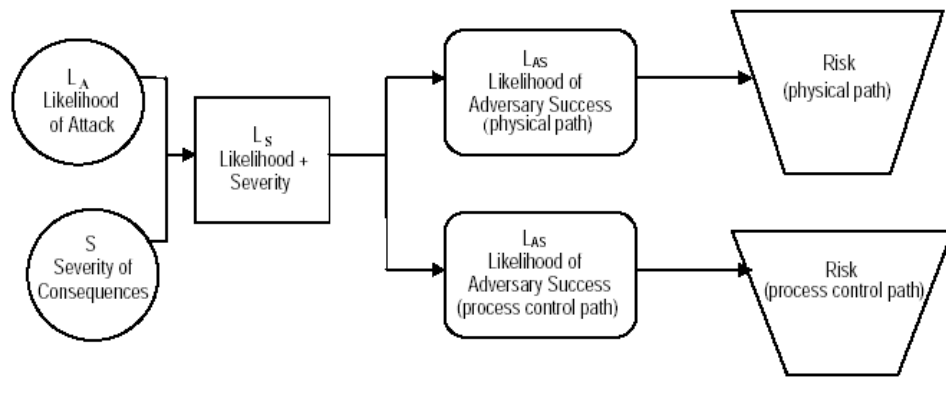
$L_A$
Likelihood of Attack

S
Severity of Consequences

$L_S$
Likelihood + Severity

$L_{AS}$
Likelihood of Adversary Success (physical path)

$L_{AS}$
Likelihood of Adversary Success (process control path)

Risk
(physical path)

Risk
(process control path)